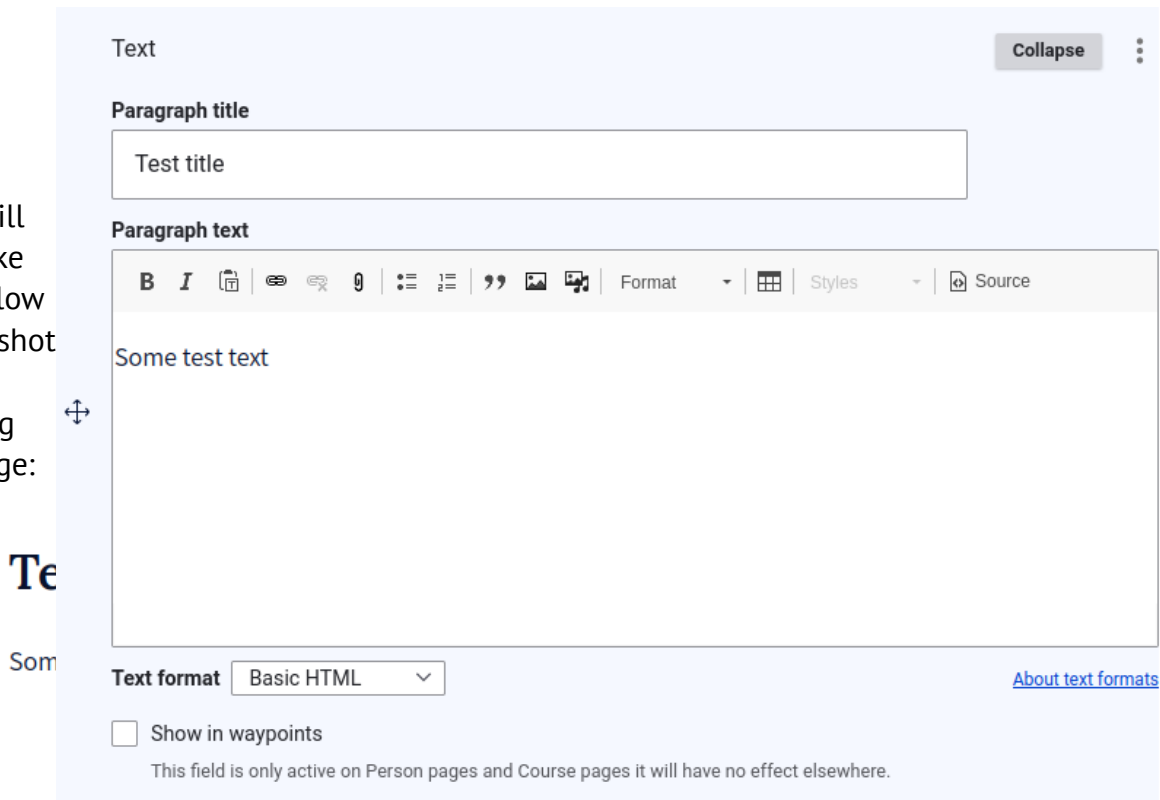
ill
ke
low
shot

g
ge:

Te

Som

Text

Collapse

Paragraph title

Test title

Paragraph text

B I Format Styles Source

Some test text

Text format Basic HTML

About text formats

Show in waypoints

This field is only active on Person pages and Course pages it will have no effect elsewhere.